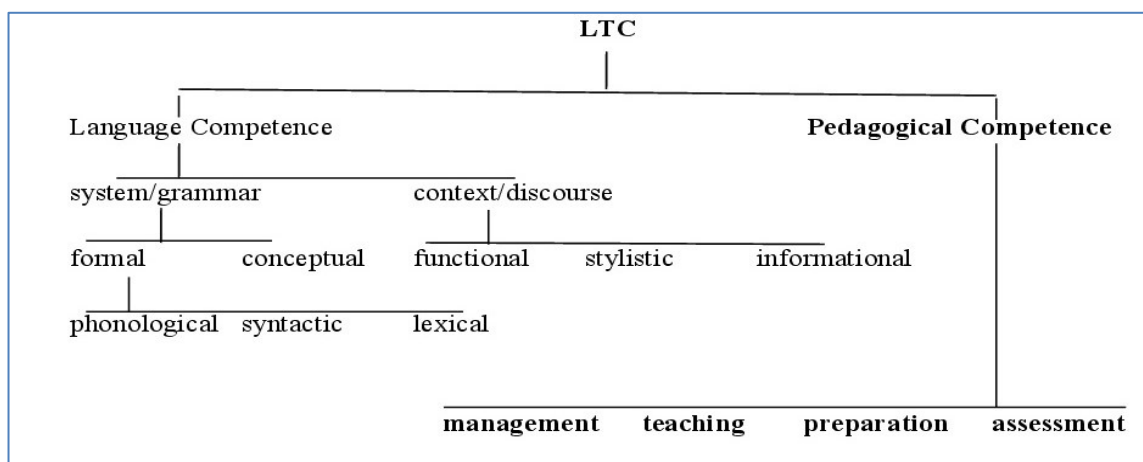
LTC

Language Competence

Pedagogical Competence

system/grammar

context/discourse

formal

conceptual

functional

stylistic

informational

phonological

syntactic

lexical

management

teaching

preparation

assessment